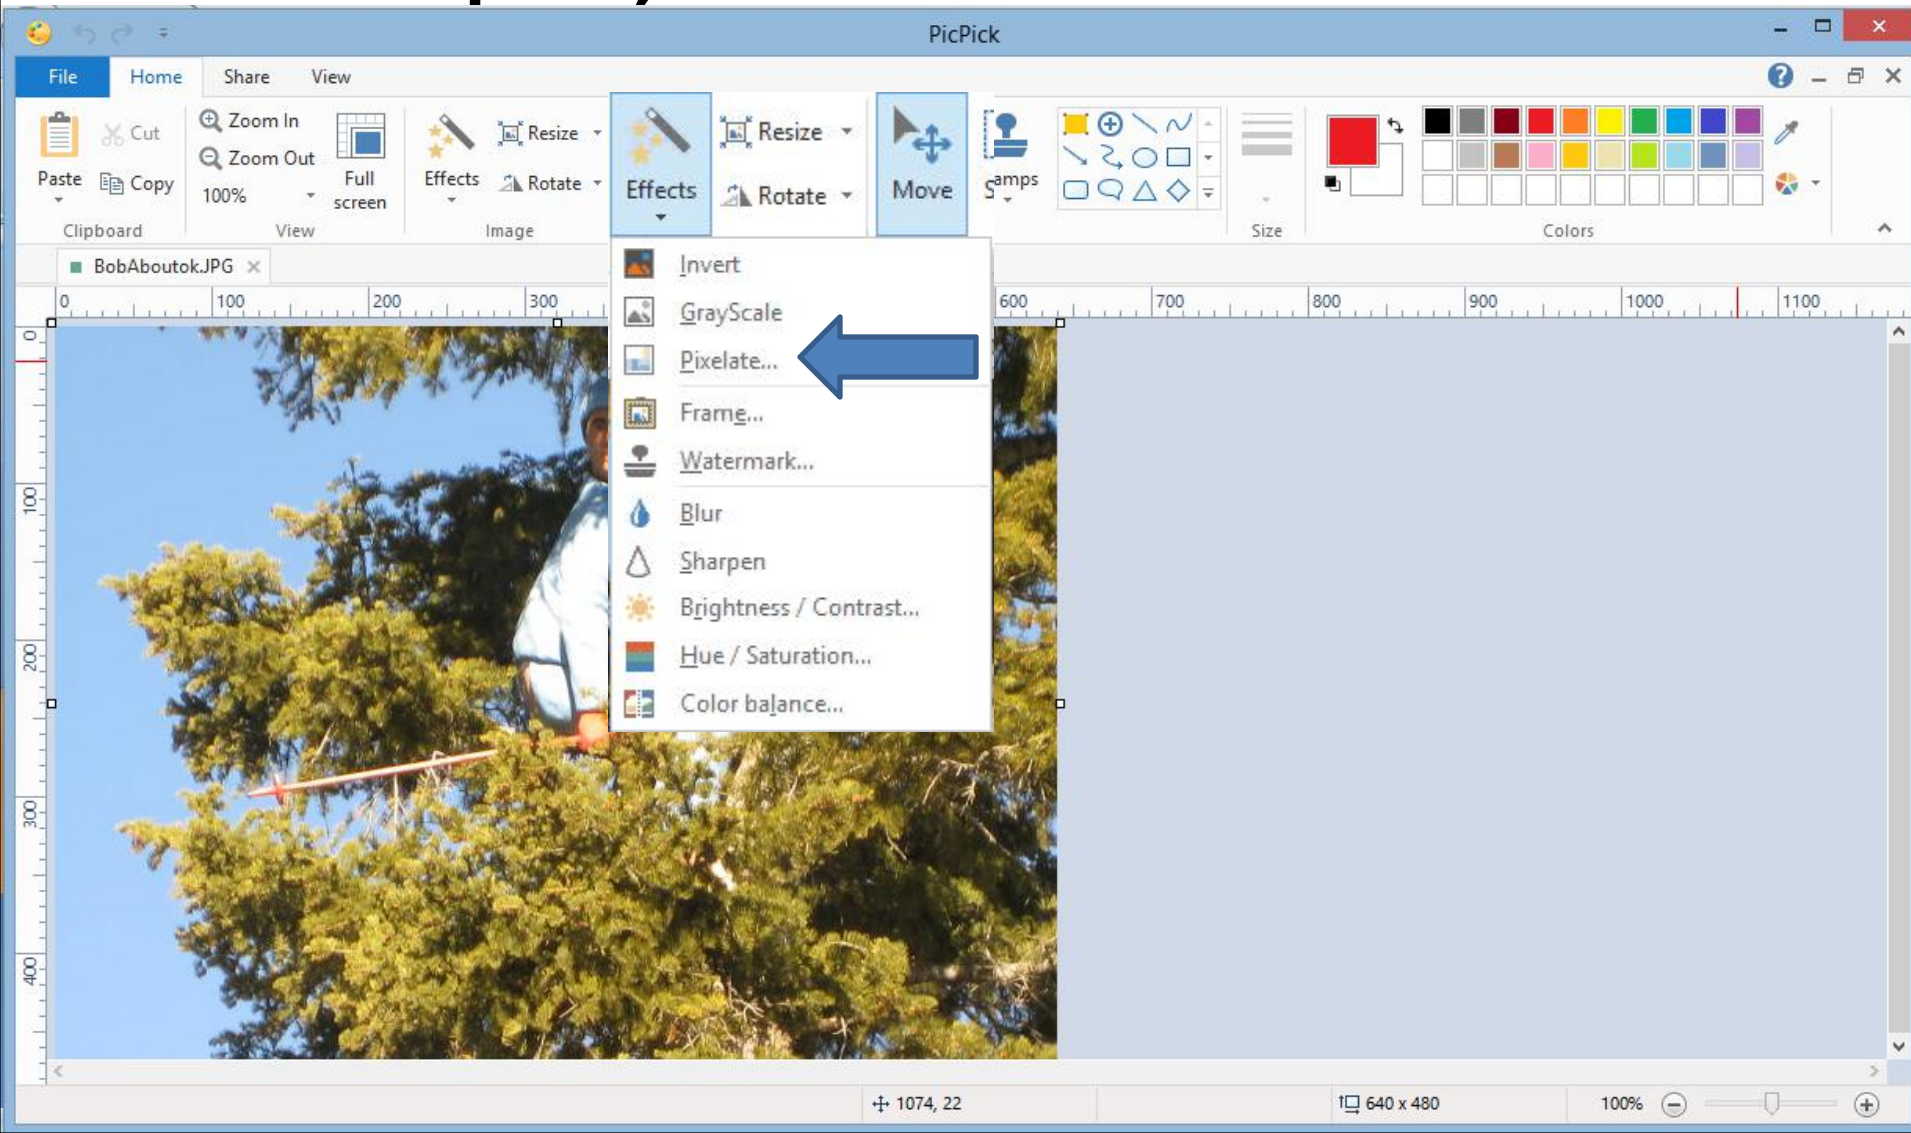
PicPick

File Home Share View

Paste Cut Copy Clipboard

Zoom In Zoom Out 100% Full screen View

Effects Resize Rotate Image

Effects Resize Rotate

Move

Stamps

Size

Colors

BobAboutok.JPG

0 100 200 300 600 700 800 900 1000 1100

0 100 200 300 400

Invert
GrayScale
Pixelate...
Frame...
Watermark...
Blur
Sharpen
Brightness / Contrast...
Hue / Saturation...
Color balance...

1074, 22

640 x 480

100%